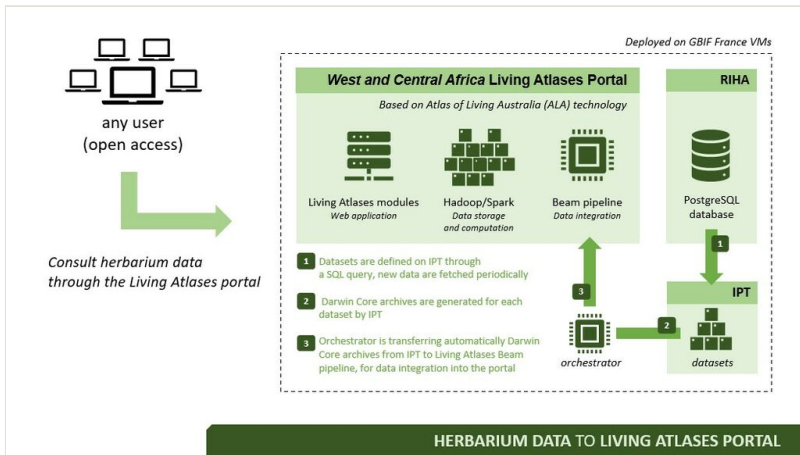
any user
(open access)

Consult herbarium data through the Living Atlases portal

Deployed on GBIF France VMs

West and Central Africa Living Atlases Portal

Based on Atlas of Living Australia (ALA) technology

Living Atlases modules
Web application

Hadoop/Spark
Data storage and computation

Beam pipeline
Data integration

RIHA

PostgreSQL database

1 Datasets are defined on IPT through a SQL query, new data are fetched periodically

2 Darwin Core archives are generated for each dataset by IPT

3 Orchestrator is transferring automatically Darwin Core archives from IPT to Living Atlases Beam pipeline, for data integration into the portal

3

orchestrator

2

1

IPT

datasets

HERBARIUM DATA TO LIVING ATLASES PORTAL